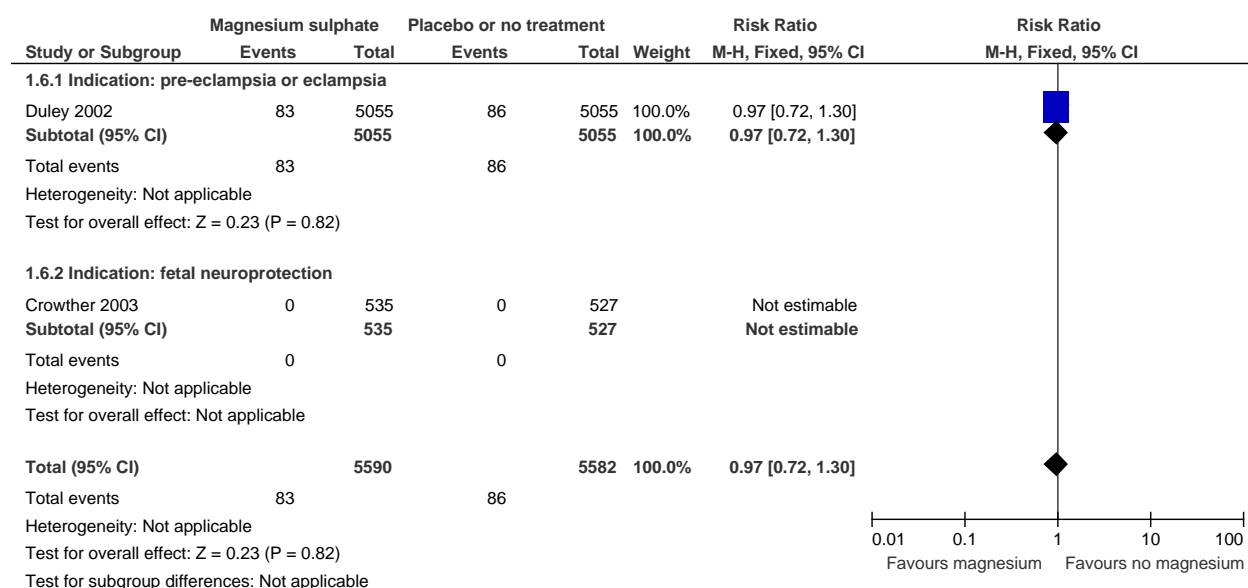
| Study or Subgroup | Magnesium sulphate Events | Magnesium sulphate Total | Placebo or no treatment Events | Placebo or no treatment Total | Weight | Risk Ratio M-H, Fixed, 95% CI | Risk Ratio M-H, Fixed, 95% CI |
|---|---|---|---|---|---|---|---|
| **1.6.1 Indication: pre-eclampsia or eclampsia** | | | | | | | |
| Duley 2002 | 83 | 5055 | 86 | 5055 | 100.0% | 0.97 [0.72, 1.30] | |
| **Subtotal (95% CI)** | | **5055** | | **5055** | **100.0%** | **0.97 [0.72, 1.30]** | |
| Total events | 83 | | 86 | | | | |
| Heterogeneity: Not applicable | | | | | | | |
| Test for overall effect: Z = 0.23 (P = 0.82) | | | | | | | |
| **1.6.2 Indication: fetal neuroprotection** | | | | | | | |
| Crowther 2003 | 0 | 535 | 0 | 527 | | Not estimable | |
| **Subtotal (95% CI)** | | **535** | | **527** | | **Not estimable** | |
| Total events | 0 | | 0 | | | | |
| Heterogeneity: Not applicable | | | | | | | |
| Test for overall effect: Not applicable | | | | | | | |
| **Total (95% CI)** | | **5590** | | **5582** | **100.0%** | **0.97 [0.72, 1.30]** | |
| Total events | 83 | | 86 | | | | |
| Heterogeneity: Not applicable | | | | | | | |
| Test for overall effect: Z = 0.23 (P = 0.82) | | | | | | | |
| Test for subgroup differences: Not applicable | | | | | | | |

0.01 0.1 1 10 100
Favours magnesium Favours no magnesium